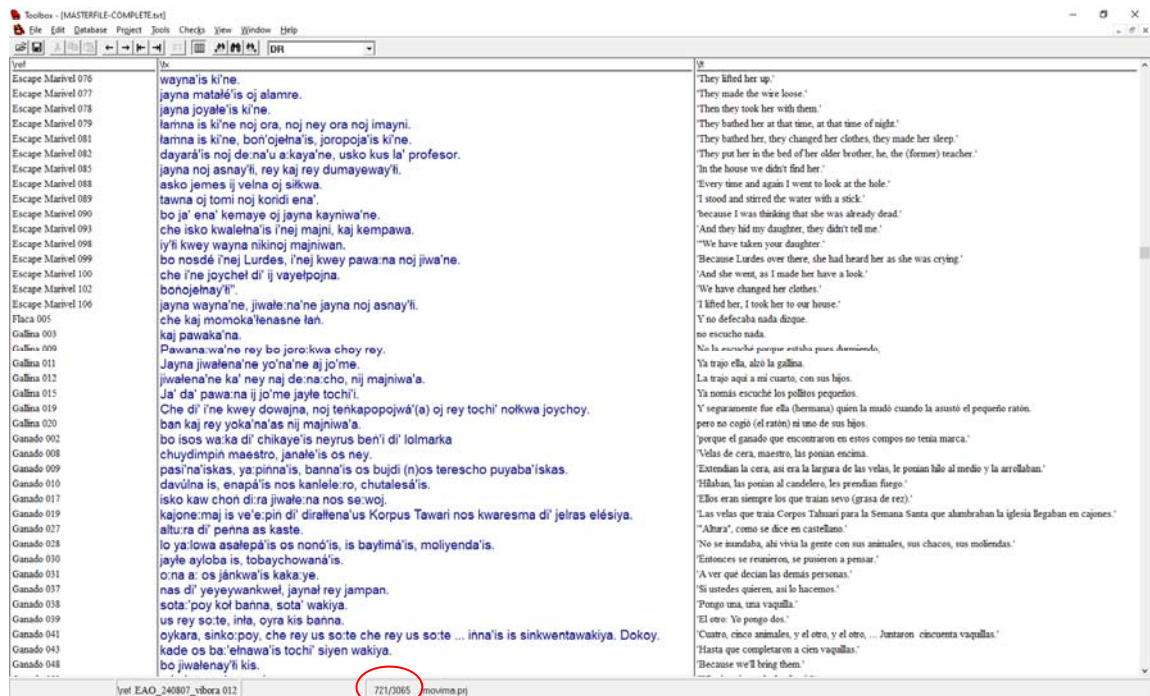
Toolbox - [MASTERFILE-COMPLETE.txt]

File Edit Database Project Tools Checks View Window Help

DR

| \ref | \tx | \ft |
|---|---|---|
| Escape Marivel 076 | wayna'is ki'ne. | 'They lifted her up.' |
| Escape Marivel 077 | jayna matałé'is oj alamre. | 'They made the wire loose.' |
| Escape Marivel 078 | jayna joyałe'is ki'ne. | 'Then they took her with them.' |
| Escape Marivel 079 | łamna is ki'ne noj ora, noj ney ora noj imayni. | 'They bathed her at that time, at that time of night.' |
| Escape Marivel 081 | łamna is ki'ne, bon'ojełna'is, joropoja'is ki'ne. | 'They bathed her, they changed her clothes, they made her sleep.' |
| Escape Marivel 082 | dayará'is noj de:na'u a:kaya'ne, usko kus la' profesor. | 'They put her in the bed of her older brother, he, the (former) teacher.' |
| Escape Marivel 085 | jayna noj asnay'łi, rey kaj rey dumayeway'łi. | 'In the house we didn't find her.' |
| Escape Marivel 088 | asko jemes ij velna oj siłkwa. | 'Every time and again I went to look at the hole.' |
| Escape Marivel 089 | tawna oj tomi noj koridi ena'. | 'I stood and stirred the water with a stick.' |
| Escape Marivel 090 | bo ja' ena' kemaye oj jayna kayniwa'ne. | 'because I was thinking that she was already dead.' |
| Escape Marivel 093 | che isko kwalełna'is i'nej majni, kaj kempawa. | 'And they hid my daughter, they didn't tell me.' |
| Escape Marivel 098 | iy'łi kwey wayna nikinoj majniwan. | '"We have taken your daughter.' |
| Escape Marivel 099 | bo nosdé i'nej Lurdes, i'nej kwey pawa:na noj jiwa'ne. | 'Because Lurdes over there, she had heard her as she was crying.' |
| Escape Marivel 100 | che i'ne joychel di' ij vayełpojna. | 'And she went, as I made her have a look.' |
| Escape Marivel 102 | bonojełnay'łi". | 'We have changed her clothes.' |
| Escape Marivel 106 | jayna wayna'ne, jiwałe:na'ne jayna noj asnay'łi. | 'I lifted her, I took her to our house.' |
| Flaca 005 | che kaj momoka'łenasne łan. | Y no defecaba nada dizque. |
| Gallina 003 | kaj pawaka'na. | no escucho nada. |
| Gallina 009 | Pawana:wa'ne rey bo joro:kwa choy rey. | No la escuché porque estaba pues durmiendo. |
| Gallina 011 | Jayna jiwałena'ne yo'na'ne aj jo'me. | Ya trajo ella, alzó la gallina. |
| Gallina 012 | jiwałena'ne ka' ney naj de:na:cho, nij majniwa'a. | La trajo aquí a mi cuarto, con sus hijos. |
| Gallina 015 | Ja' da' pawa:na ij jo'me jayłe tochi'i. | Ya nomás escuché los pollitos pequeños. |
| Gallina 019 | Che di' i'ne kwey dowajna, noj tenkapopojwá'(a) oj rey tochi' nołkwa joychoy. | Y seguramente fue ella (hermana) quien la mudó cuando la asustó el pequeño ratón. |
| Gallina 020 | ban kaj rey yoka'na'as nij majniwa'a. | pero no cogió (el ratón) ni uno de sus hijos. |
| Ganado 002 | bo isos wa:ka di' chikaye'is neyrus ben'i di' lolmarka | 'porque el ganado que encontraron en estos compos no tenía marca.' |
| Ganado 008 | chuydimpin maestro, janałe'is os ney. | 'Velas de cera, maestro, las ponían encima. |
| Ganado 009 | pasi'na'iskas, ya:pinna'is, banna'is os bujdi (n)os terescho puyaba'iskas. | 'Extendían la cera, así era la largura de las velas, le ponían hilo al medio y la arrollaban.' |
| Ganado 010 | davúlna is, enapá'is nos kanlele:ro, chutalesá'is. | 'Hilaban, las ponían al candelero, les prendían fuego.' |
| Ganado 017 | isko kaw choñ di:ra jiwałe:na nos se:woj. | 'Ellos eran siempre los que traían sevo (grasa de rez).' |
| Ganado 019 | kajone:maj is ve'e:pin di' dirałłena'us Korpus Tawari nos kwaresma di' jelras elésiya. | 'Las velas que traía Corpos Tahuari para la Semana Santa que alumbraban la iglesia llegaban en cajones.' |
| Ganado 027 | altu:ra di' penna as kaste. | '"Altura", como se dice en castellano.' |
| Ganado 028 | lo ya:lowa asałepá'is os nonó'is, is baytimá'is, moliyenda'is. | 'No se inundaba, ahí vivía la gente con sus animales, sus chacos, sus moliendas.' |
| Ganado 030 | jayłe ayloba is, tobaychowaná'is. | 'Entonces se reunieron, se pusieron a pensar.' |
| Ganado 031 | o:na a: os jánkwa'is kaka:ye. | 'A ver qué decían las demás personas.' |
| Ganado 037 | nas di' yeyeywankwel, jaynał rey jampan. | 'Si ustedes quieren, así lo hacemos.' |
| Ganado 038 | sota:'poy koł banna, sota' wakiya. | 'Pongo una, una vaquilla.' |
| Ganado 039 | us rey so:te, inła, oyra kis banna. | 'El otro: Yo pongo dos.' |
| Ganado 041 | oykara, sinko:poy, che rey us so:te che rey us so:te ... inna'is is sinkwentawakiya. Dokoy. | 'Cuatro, cinco animales, y el otro, y el otro, ... Juntaron cincuenta vaquillas.' |
| Ganado 043 | kade os ba:'ełnawa'is tochi' siyen wakiya. | 'Hasta que completaron a cien vaquillas.' |
| Ganado 048 | bo jiwałenay'łi kis. | 'Because we'll bring them.' |

\ref EAO_240807_vibora 012 | 721/3065 | movima.prj